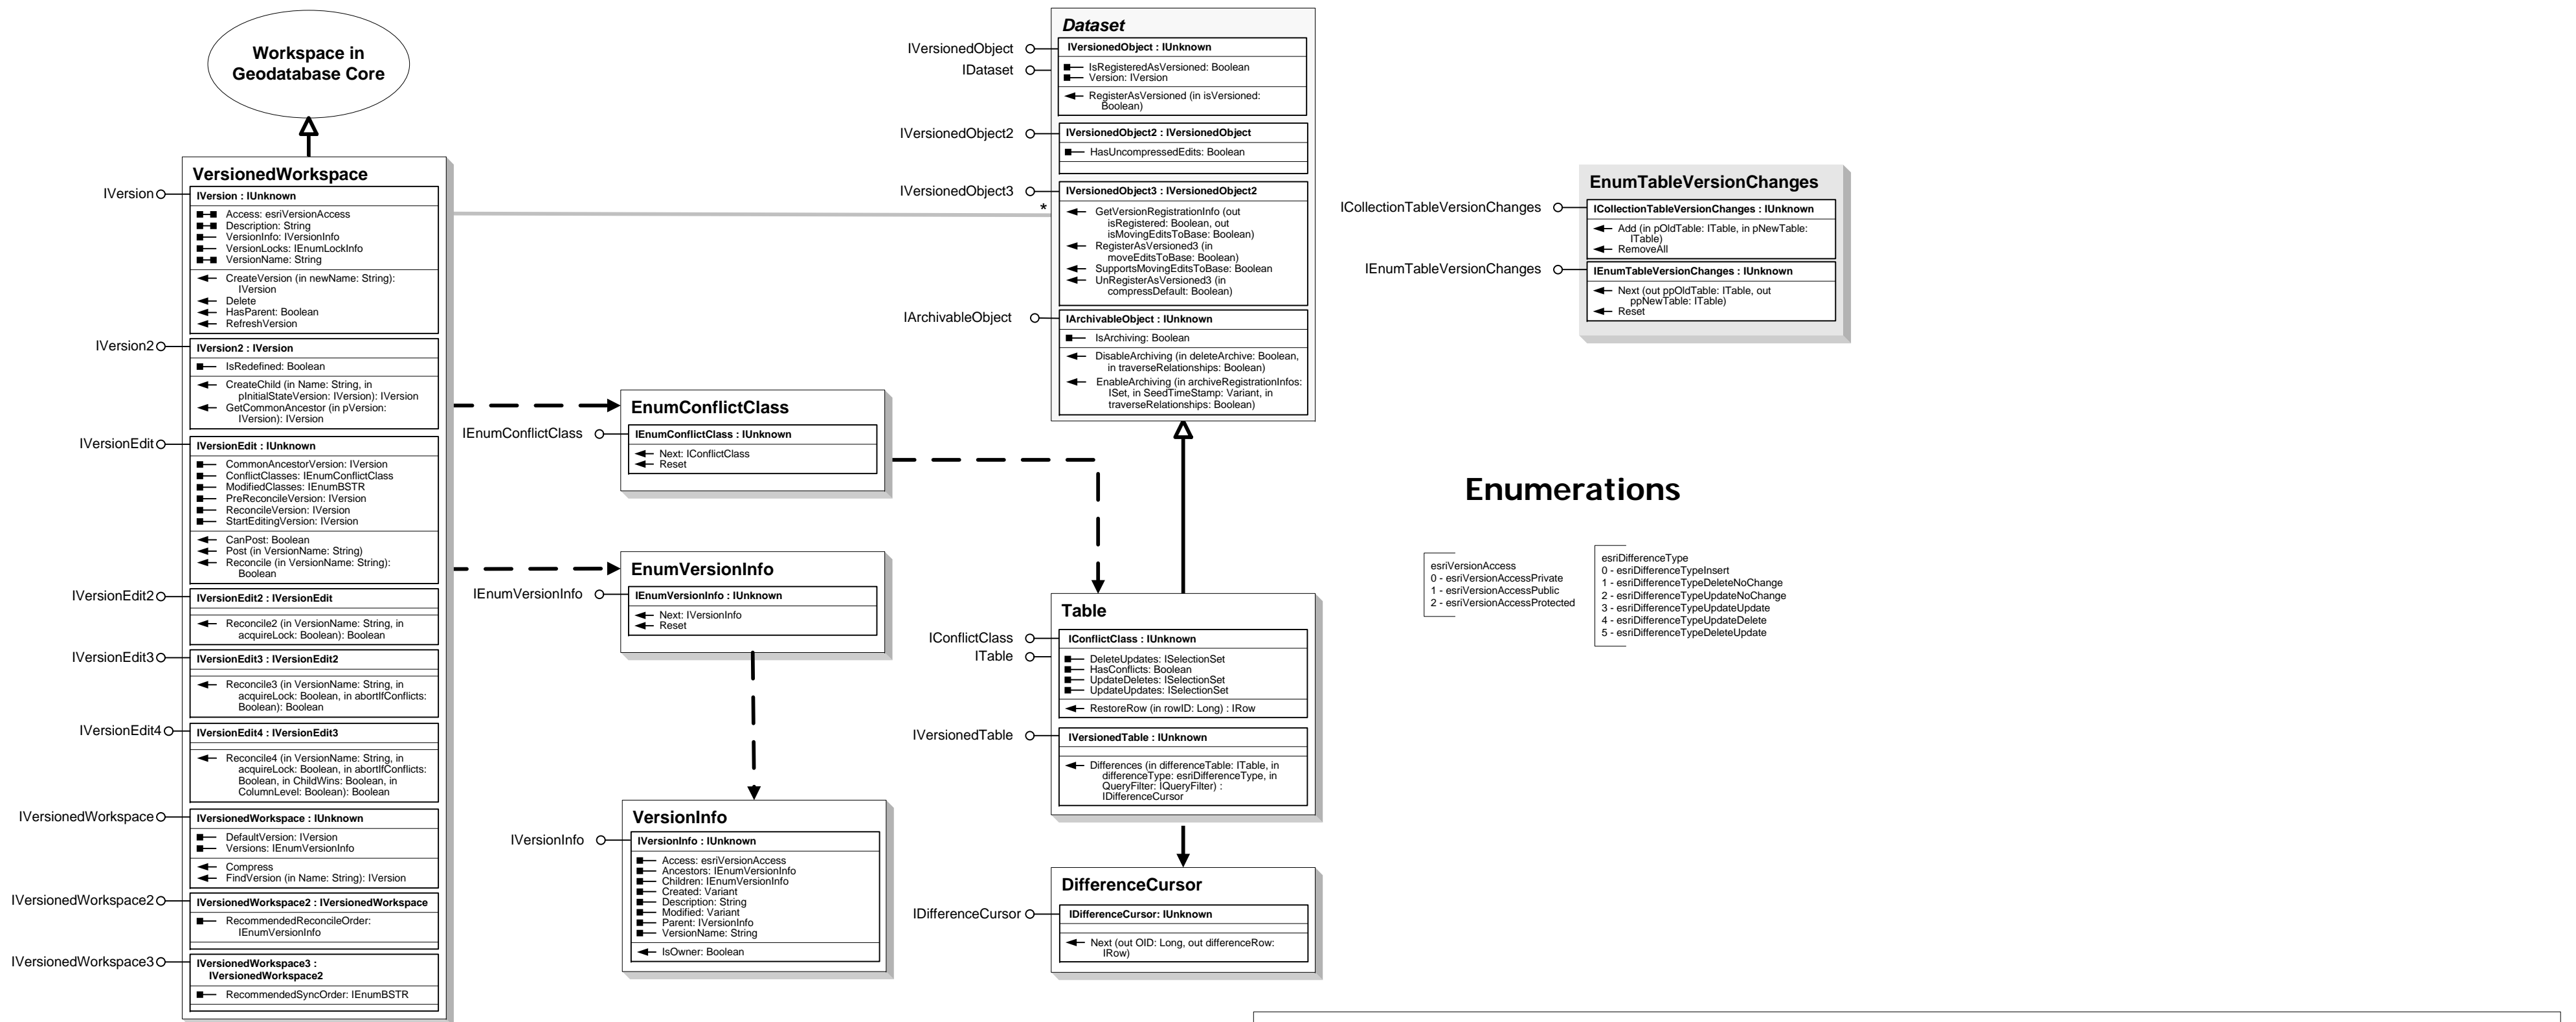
Workspace in Geodatabase Core

VersionedWorkspace

IVersion
IVersion : IUnknown
Access: esriVersionAccess
Description: String
VersionInfo: IVersionInfo
VersionLocks: IEnumLockInfo
VersionName: String
CreateVersion (in newName: String): IVersion
Delete
HasParent: Boolean
RefreshVersion

IVersion2
IVersion2 : IVersion
IsRedefined: Boolean
CreateChild (in Name: String, in pInitialStateVersion: IVersion): IVersion
GetCommonAncestor (in pVersion: IVersion): IVersion

IVersionEdit
IVersionEdit : IUnknown
CommonAncestorVersion: IVersion
ConflictClasses: IEnumConflictClass
ModifiedClasses: IEnumBSTR
PreReconcileVersion: IVersion
ReconcileVersion: IVersion
StartEditingVersion: IVersion
CanPost: Boolean
Post (in VersionName: String)
Reconcile (in VersionName: String): Boolean

IVersionEdit2
IVersionEdit2 : IVersionEdit
Reconcile2 (in VersionName: String, in acquireLock: Boolean): Boolean

IVersionEdit3
IVersionEdit3 : IVersionEdit2
Reconcile3 (in VersionName: String, in acquireLock: Boolean, in abortIfConflicts: Boolean): Boolean

IVersionEdit4
IVersionEdit4 : IVersionEdit3
Reconcile4 (in VersionName: String, in acquireLock: Boolean, in abortIfConflicts: Boolean, in ChildWins: Boolean, in ColumnLevel: Boolean): Boolean

IVersionedWorkspace
IVersionedWorkspace : IUnknown
DefaultVersion: IVersion
Versions: IEnumVersionInfo
Compress
FindVersion (in Name: String): IVersion

IVersionedWorkspace2
IVersionedWorkspace2 : IVersionedWorkspace
RecommendedReconcileOrder: IEnumVersionInfo

IVersionedWorkspace3
IVersionedWorkspace3 : IVersionedWorkspace2
RecommendedSyncOrder: IEnumBSTR

EnumConflictClass
IEnumConflictClass
IEnumConflictClass : IUnknown
Next: IConflictClass
Reset

EnumVersionInfo
IEnumVersionInfo
IEnumVersionInfo : IUnknown
Next: IVersionInfo
Reset

VersionInfo
IVersionInfo
IVersionInfo : IUnknown
Access: esriVersionAccess
Ancestors: IEnumVersionInfo
Children: IEnumVersionInfo
Created: Variant
Description: String
Modified: Variant
Parent: IVersionInfo
VersionName: String
IsOwner: Boolean

Dataset
IVersionedObject
IDataset
IVersionedObject : IUnknown
IsRegisteredAsVersioned: Boolean
Version: IVersion
RegisterAsVersioned (in isVersioned: Boolean)

IVersionedObject2
IVersionedObject2 : IVersionedObject
HasUncompressedEdits: Boolean

IVersionedObject3
IVersionedObject3 : IVersionedObject2
GetVersionRegistrationInfo (out isRegistered: Boolean, out isMovingEditsToBase: Boolean)
RegisterAsVersioned3 (in moveEditsToBase: Boolean)
SupportsMovingEditsToBase: Boolean
UnRegisterAsVersioned3 (in compressDefault: Boolean)

IArchivableObject
IArchivableObject : IUnknown
IsArchiving: Boolean
DisableArchiving (in deleteArchive: Boolean, in traverseRelationships: Boolean)
EnableArchiving (in archiveRegistrationInfos: ISet, in SeedTimeStamp: Variant, in traverseRelationships: Boolean)

*

Table
IConflictClass
ITable
IConflictClass : IUnknown
DeleteUpdates: ISelectionSet
HasConflicts: Boolean
UpdateDeletes: ISelectionSet
UpdateUpdates: ISelectionSet
RestoreRow (in rowID: Long) : IRow

IVersionedTable
IVersionedTable : IUnknown
Differences (in differenceTable: ITable, in differenceType: esriDifferenceType, in QueryFilter: IQueryFilter) : IDifferenceCursor

DifferenceCursor
IDifferenceCursor
IDifferenceCursor: IUnknown
Next (out OID: Long, out differenceRow: IRow)

EnumTableVersionChanges
ICollectionTableVersionChanges
ICollectionTableVersionChanges : IUnknown
Add (in pOldTable: ITable, in pNewTable: ITable)
RemoveAll

IEnumTableVersionChanges
IEnumTableVersionChanges : IUnknown
Next (out ppOldTable: ITable, out ppNewTable: ITable)
Reset

Enumerations

esriVersionAccess
0 - esriVersionAccessPrivate
1 - esriVersionAccessPublic
2 - esriVersionAccessProtected

esriDifferenceType
0 - esriDifferenceTypeInsert
1 - esriDifferenceTypeDeleteNoChange
2 - esriDifferenceTypeUpdateNoChange
3 - esriDifferenceTypeUpdateUpdate
4 - esriDifferenceTypeUpdateDelete
5 - esriDifferenceTypeDeleteUpdate